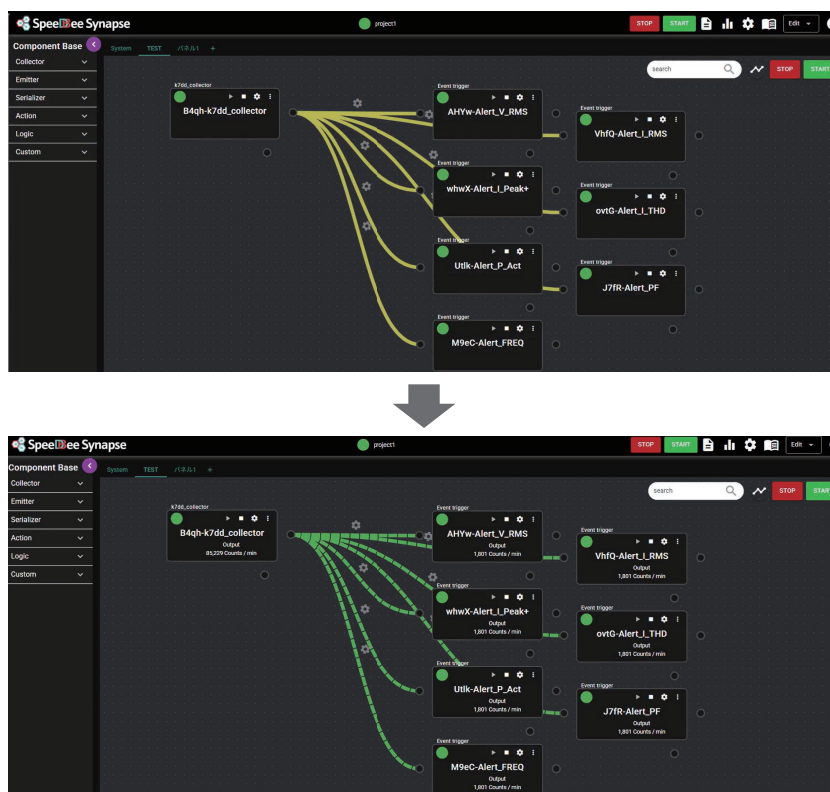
SpeeDBee Synapse

project1

STOP START Edit

Component Base

Collector
Emitter
Serializer
Action
Logic
Custom

System TEST パネル1 +

search

STOP START

k7dd_collector
B4qh-k7dd_collector

Event trigger
AHYw-Alert_V_RMS

Event trigger
VhfQ-Alert_I_RMS

Event trigger
whwX-Alert_I_Peak+

Event trigger
ovtG-Alert_I_THD

Event trigger
Utlk-Alert_P_Act

Event trigger
J7fR-Alert_PF

Event trigger
M9eC-Alert_FREQ

SpeeDBee Synapse

project1

STOP START Edit

Component Base

Collector
Emitter
Serializer
Action
Logic
Custom

System TEST パネル1 +

search

STOP START

k7dd_collector
B4qh-k7dd_collector
Output
85,229 Counts / min

Event trigger
AHYw-Alert_V_RMS
Output
1,801 Counts / min

Event trigger
VhfQ-Alert_I_RMS
Output
1,801 Counts / min

Event trigger
whwX-Alert_I_Peak+
Output
1,801 Counts / min

Event trigger
ovtG-Alert_I_THD
Output
1,801 Counts / min

Event trigger
Utlk-Alert_P_Act
Output
1,801 Counts / min

Event trigger
J7fR-Alert_PF
Output
1,801 Counts / min

Event trigger
M9eC-Alert_FREQ
Output
1,801 Counts / min